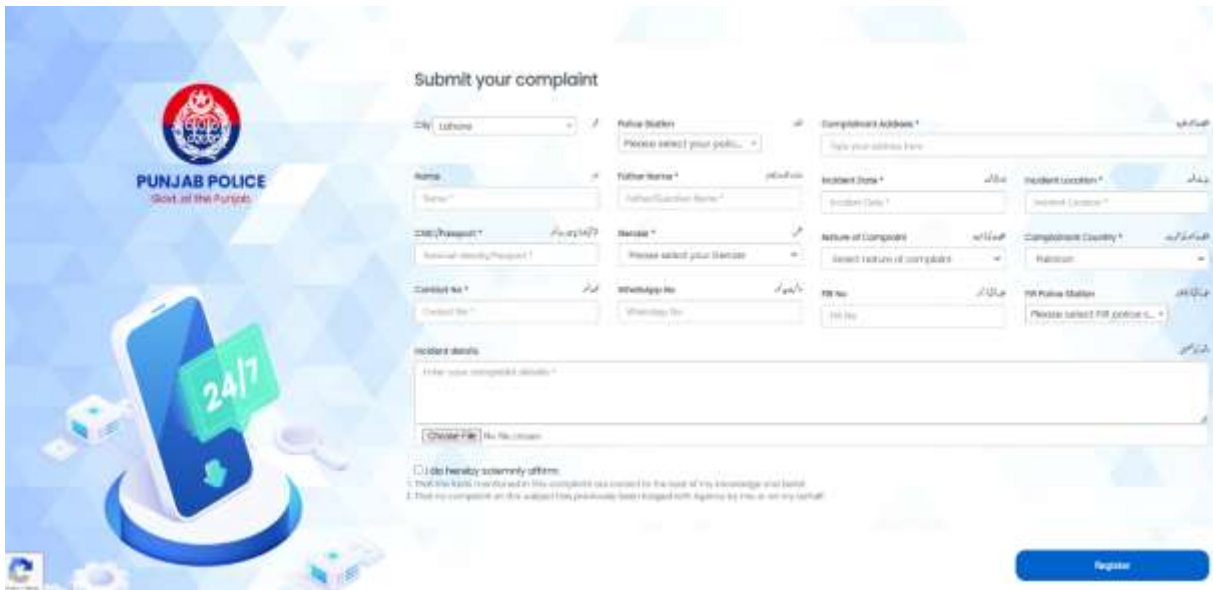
PUNJAB POLICE
Govt. of the Punjab

24/7

Submit your complaint

City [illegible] Lahore

Police Station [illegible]
Please select your polic...

Complainant Address * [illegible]
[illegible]

Name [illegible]
Name *

Father Name * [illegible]
Father/Guardian Name *

Incident Date * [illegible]
Incident Date *

Incident Location * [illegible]
Incident Location *

CNIC/Passport * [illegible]
National Identity/Passport *

Gender * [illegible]
Please select your Gender

Nature of Complaint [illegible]
Select nature of complaint

Complainant Country * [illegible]
Pakistan

Contact No * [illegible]
Contact No *

WhatsApp No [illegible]
WhatsApp No

FIR No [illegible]
FIR No

FIR Police Station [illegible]
Please select FIR police s...

Incident details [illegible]
Enter your complaint details *

Choose File No file chosen

I do hereby solemnly affirm:
1. That the facts mentioned in this complaint are correct to the best of my knowledge and belief.
2. That no complaint on this subject has previously been lodged with Agency by me or on my behalf.

Register